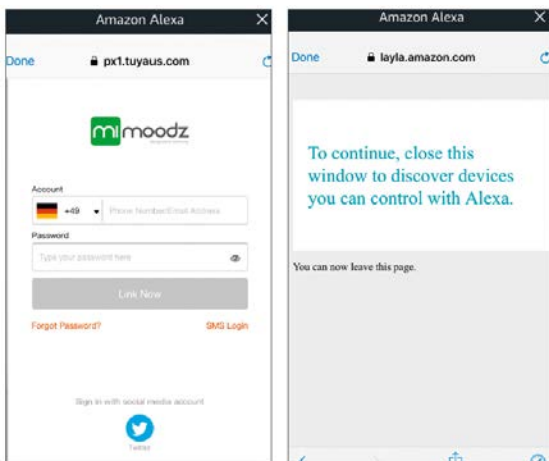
Amazon Alexa
Done
px1.tuyaus.com
mi moodz
Account
+49
Phone Number/Email Address
Password
Type your password here
Link Now
Forgot Password?
SMS Login
Sign in with social media account
Twitter

Amazon Alexa
Done
layla.amazon.com
To continue, close this window to discover devices you can control with Alexa.
You can now leave this page.